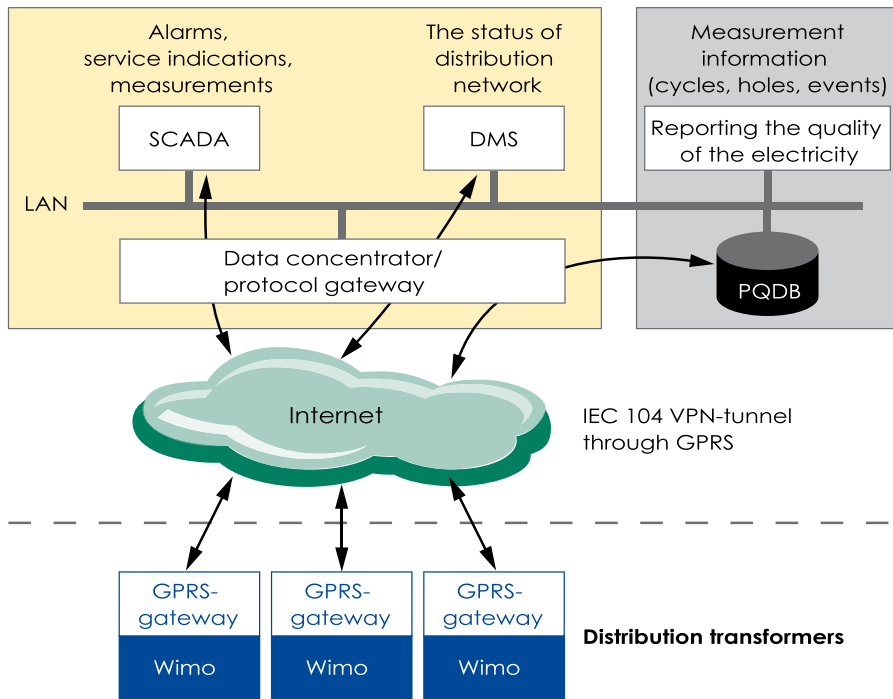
Alarms, service indications, measurements

The status of distribution network

Measurement information (cycles, holes, events)

SCADA

DMS

Reporting the quality of the electricity

LAN

Data concentrator/ protocol gateway

PQDB

Internet

IEC 104 VPN-tunnel through GPRS

GPRS-gateway

Wimo

GPRS-gateway

Wimo

GPRS-gateway

Wimo

Distribution transformers